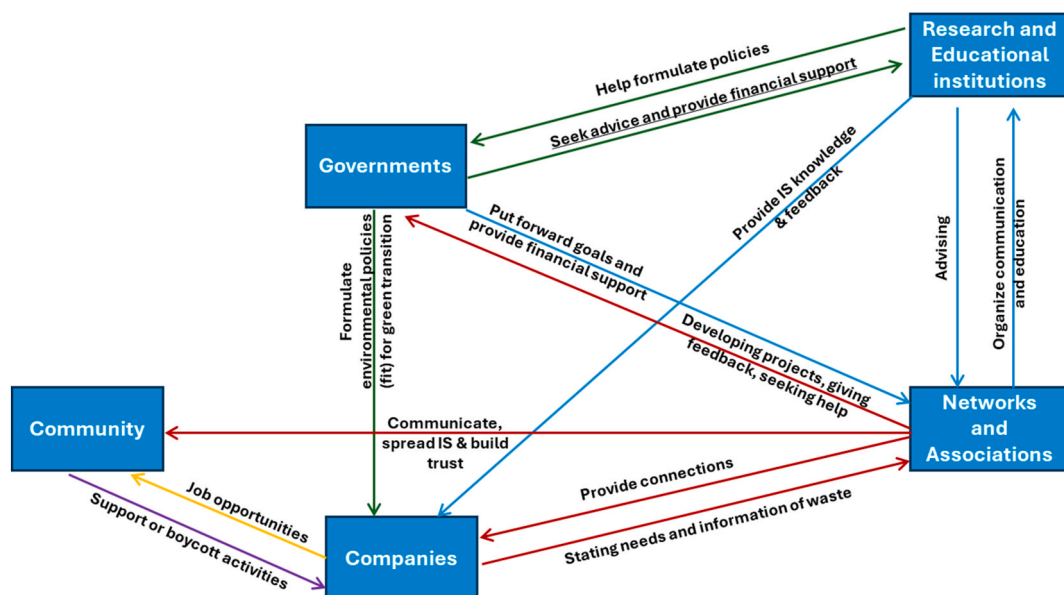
Research and Educational institutions

Help formulate policies

Seek advice and provide financial support

Governments

Provide IS knowledge & feedback

Put forward goals and provide financial support

Formulate environmental policies (fit) for green transition

Advising

Organize communication and education

Developing projects, giving feedback, seeking help

Networks and Associations

Community

Communicate, spread IS & build trust

Provide connections

Job opportunities

Support or boycott activities

Stating needs and information of waste

Companies